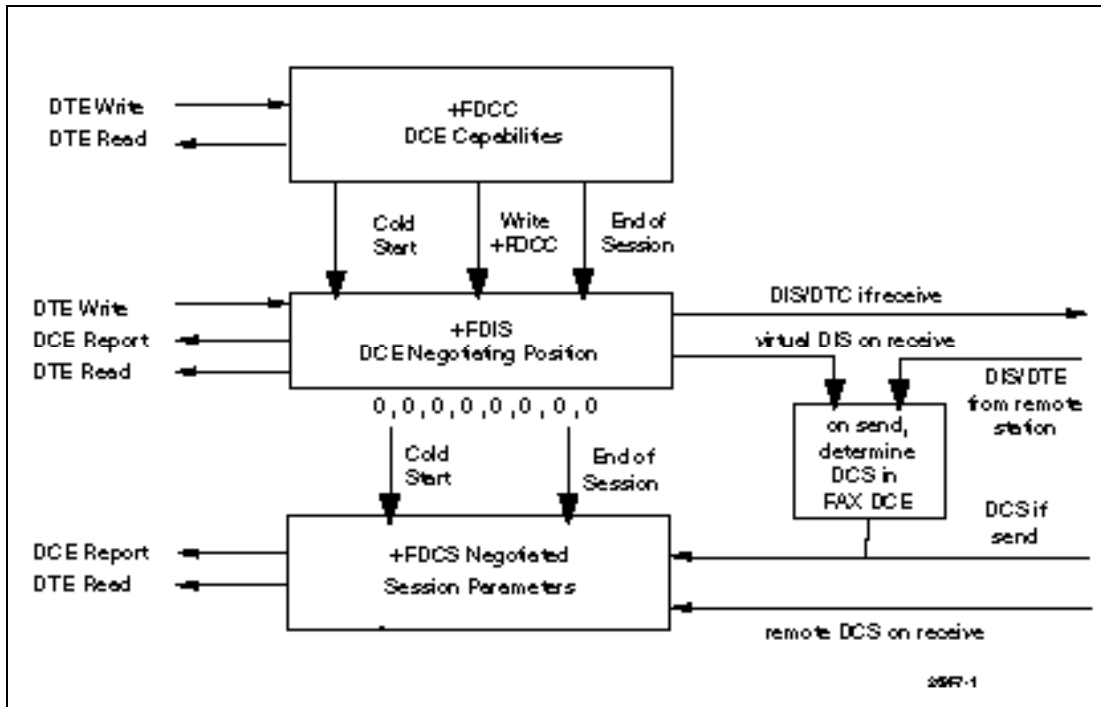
DTE Write
DTE Read

+FDCC
DCE Capabilities

Cold Start

Write +FDCC

End of Session

DTE Write
DCE Report
DTE Read

+FDIS
DCE Negotiating Position

DIS/DTC if receive

virtual DIS on receive

DIS/DTE from remote station

0, 0, 0, 0, 0, 0, 0, 0

Cold Start

End of Session

on send, determine DCS in FAX DCE

DCS if send

DCE Report
DTE Read

+FDCS Negotiated Session Parameters

remote DCS on receive

2697-1